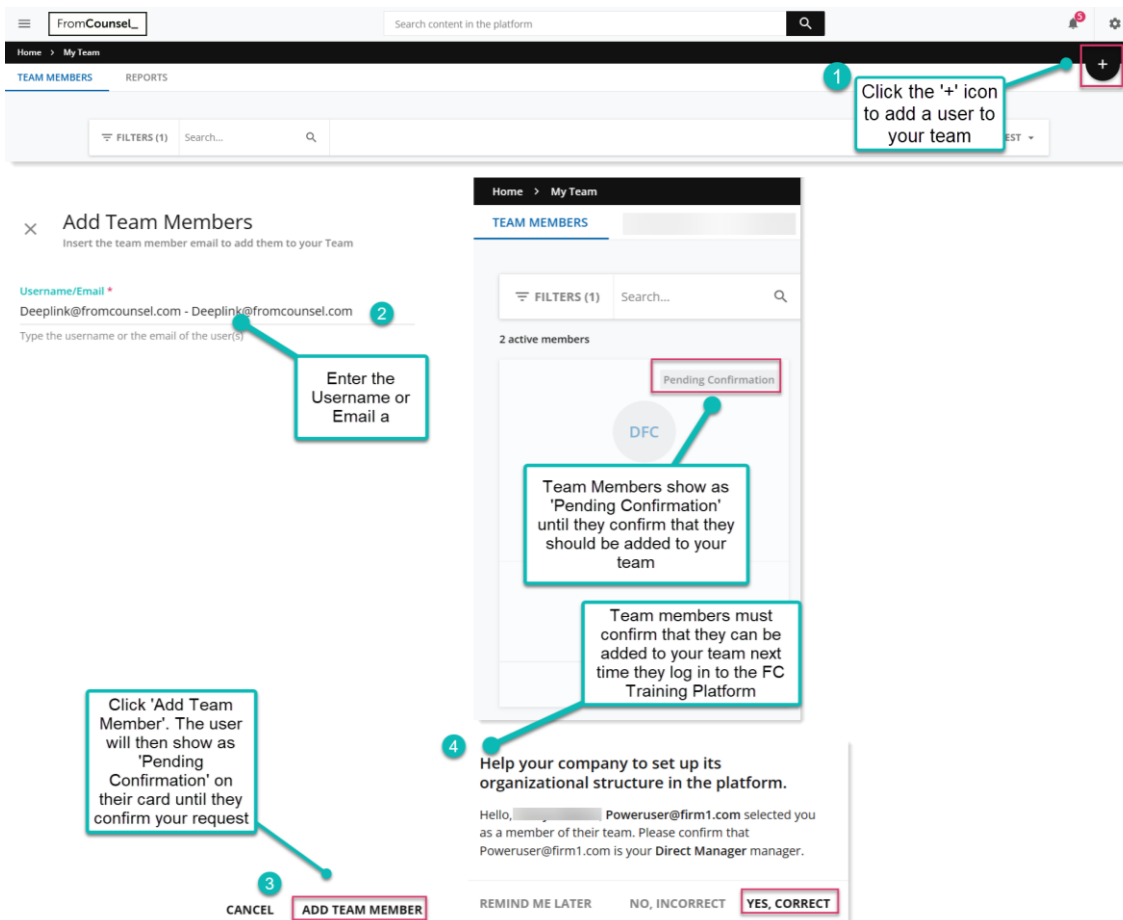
FromCounsel_

Search content in the platform

5

Home > My Team

TEAM MEMBERS REPORTS

+

1

Click the '+' icon to add a user to your team

FILTERS (1) Search...

EST

Home > My Team

TEAM MEMBERS

Add Team Members

Insert the team member email to add them to your Team

Username/Email *

Deeplink@fromcounsel.com - Deeplink@fromcounsel.com

2

Type the username or the email of the user(s)

Enter the Username or Email a

FILTERS (1) Search...

2 active members

Pending Confirmation

DFC

Team Members show as 'Pending Confirmation' until they confirm that they should be added to your team

Team members must confirm that they can be added to your team next time they log in to the FC Training Platform

Click 'Add Team Member'. The user will then show as 'Pending Confirmation' on their card until they confirm your request

4

Help your company to set up its organizational structure in the platform.

Hello, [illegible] Poweruser@firm1.com selected you as a member of their team. Please confirm that Poweruser@firm1.com is your Direct Manager manager.

3

CANCEL ADD TEAM MEMBER

REMIND ME LATER NO, INCORRECT YES, CORRECT